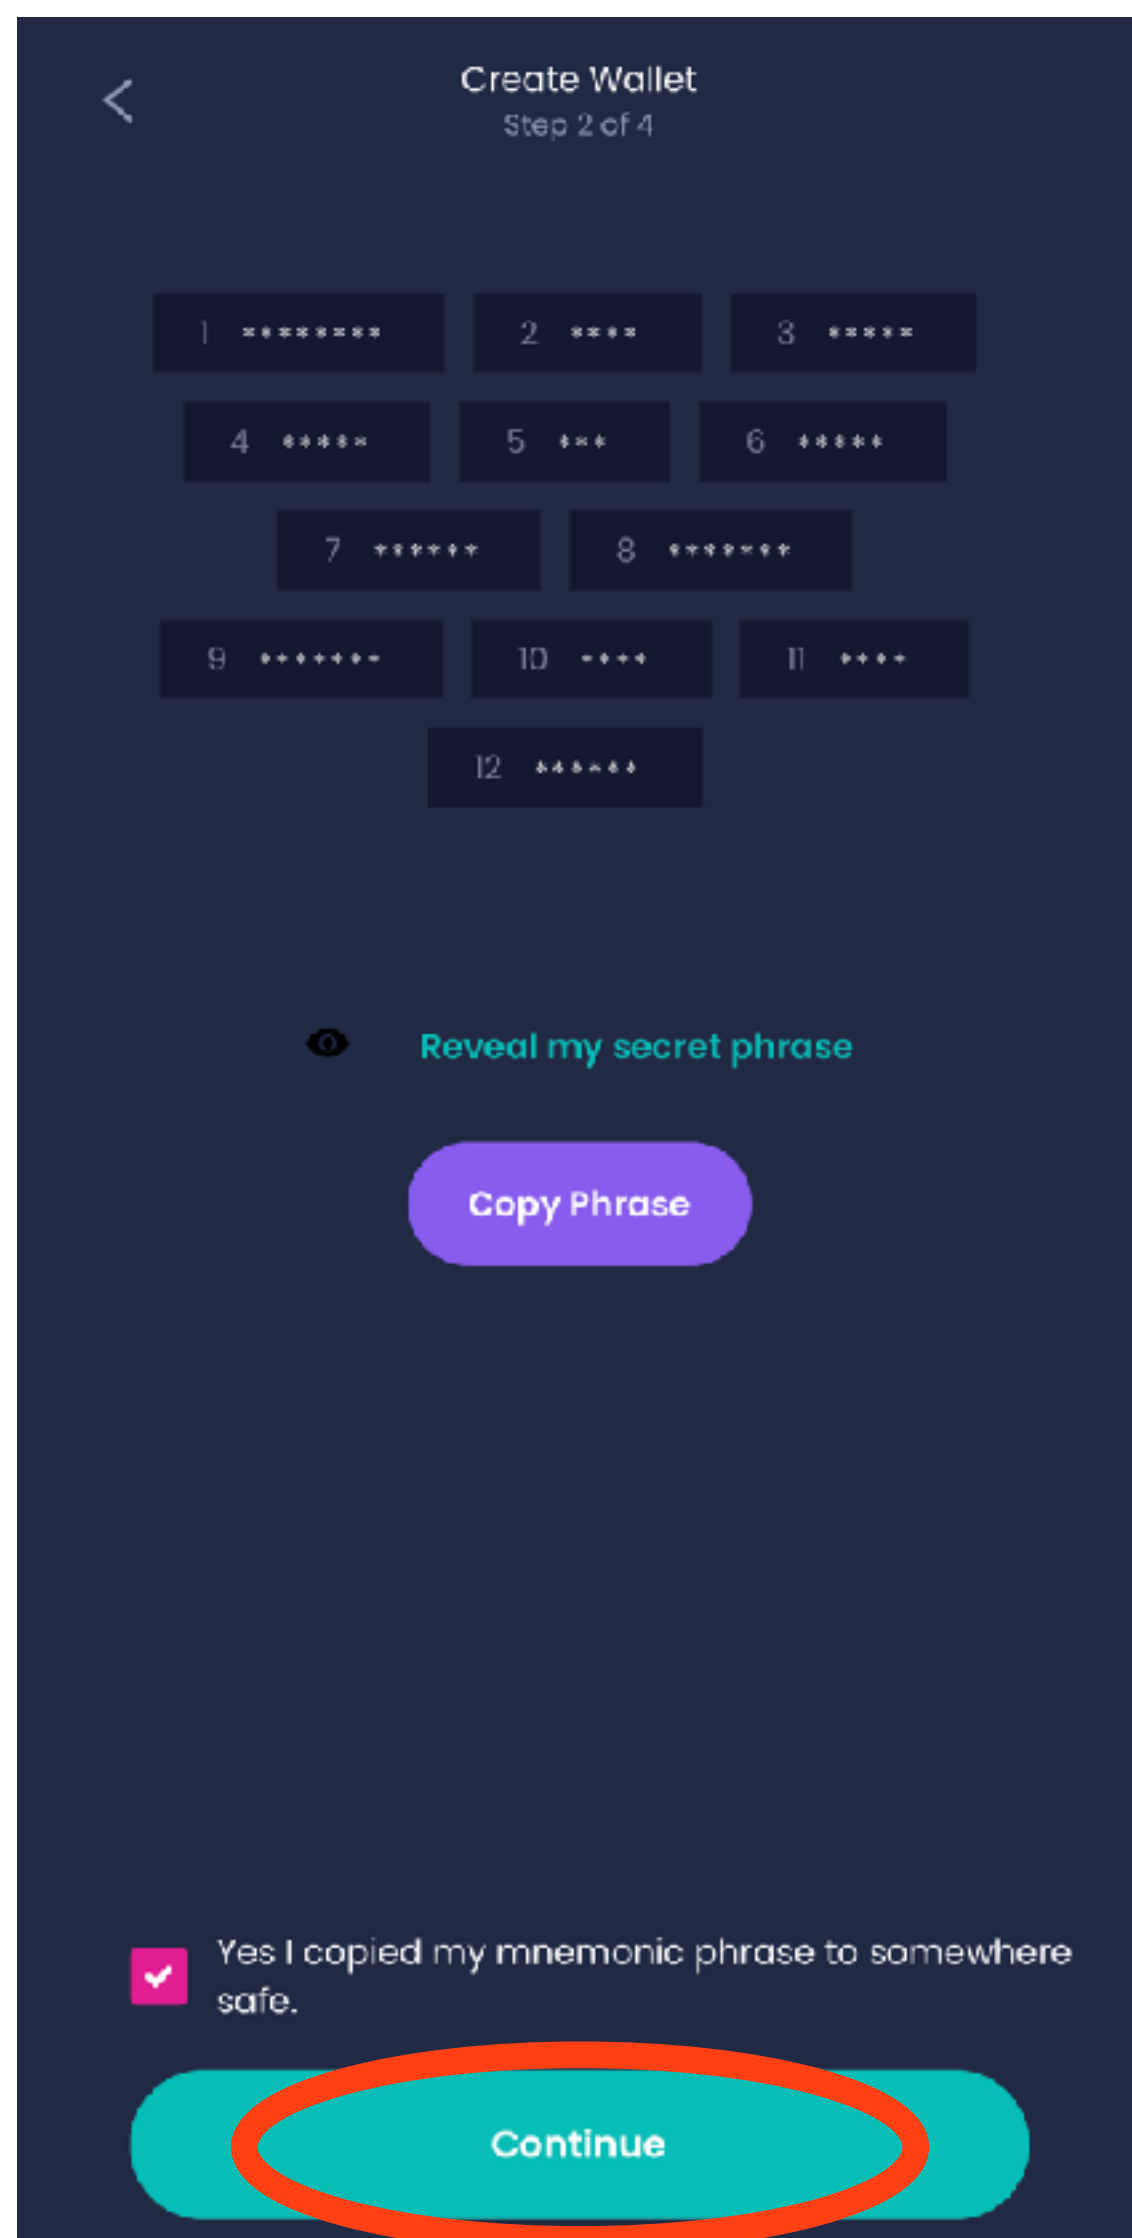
<

Create Wallet
Step 2 of 4

1 ********
2 ****
3 *****
4 *****
5 ***
6 *****
7 ******
8 *******
9 *******
10 ****
11 ****
12 ******

Reveal my secret phrase

Copy Phrase

Yes I copied my mnemonic phrase to somewhere safe.

Continue